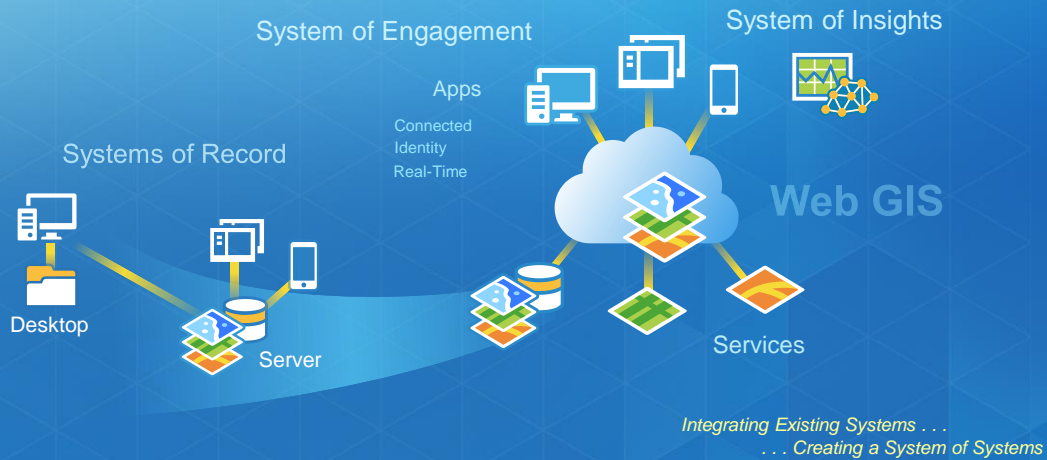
System of Engagement

System of Insights

Apps

Connected
Identity
Real-Time

Systems of Record

Web GIS

Desktop

Server

Services

Integrating Existing Systems . . .
. . . Creating a System of Systems